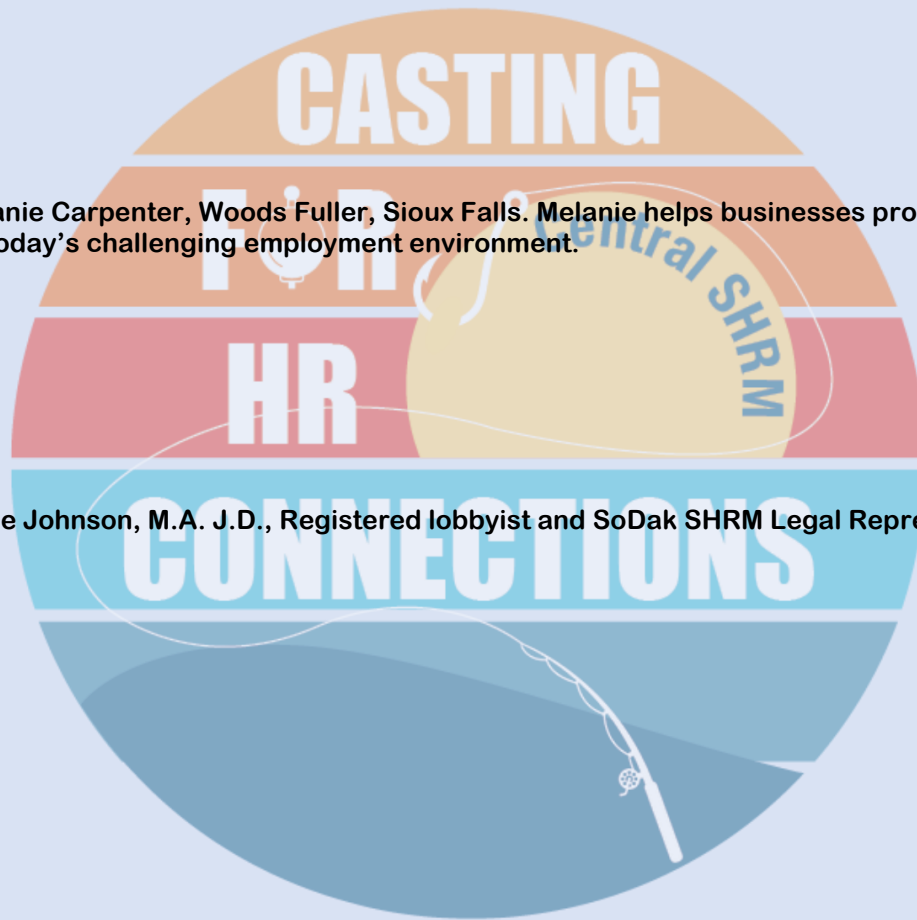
CASTING
FOR
HR
CONNECTIONS
Central SHRM

anie Carpenter, Woods Fuller, Sioux Falls. Melanie helps businesses pro
oday's challenging employment environment.

e Johnson, M.A. J.D., Registered lobbyist and SoDak SHRM Legal Repre